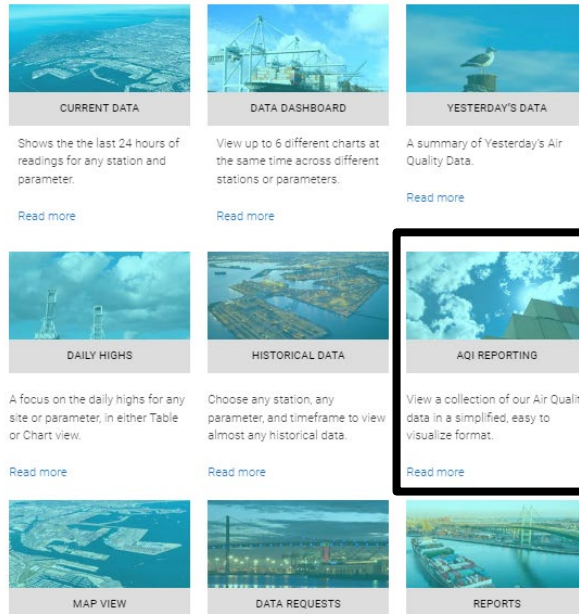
CURRENT DATA

Shows the the last 24 hours of readings for any station and parameter.

Read more

DATA DASHBOARD

View up to 6 different charts at the same time across different stations or parameters.

Read more

YESTERDAY'S DATA

A summary of Yesterday's Air Quality Data.

Read more

DAILY HIGHS

A focus on the daily highs for any site or parameter, in either Table or Chart view.

Read more

HISTORICAL DATA

Choose any station, any parameter, and timeframe to view almost any historical data.

Read more

AQI REPORTING

View a collection of our Air Qualit data in a simplified, easy to visualize format.

Read more

MAP VIEW

DATA REQUESTS

REPORTS